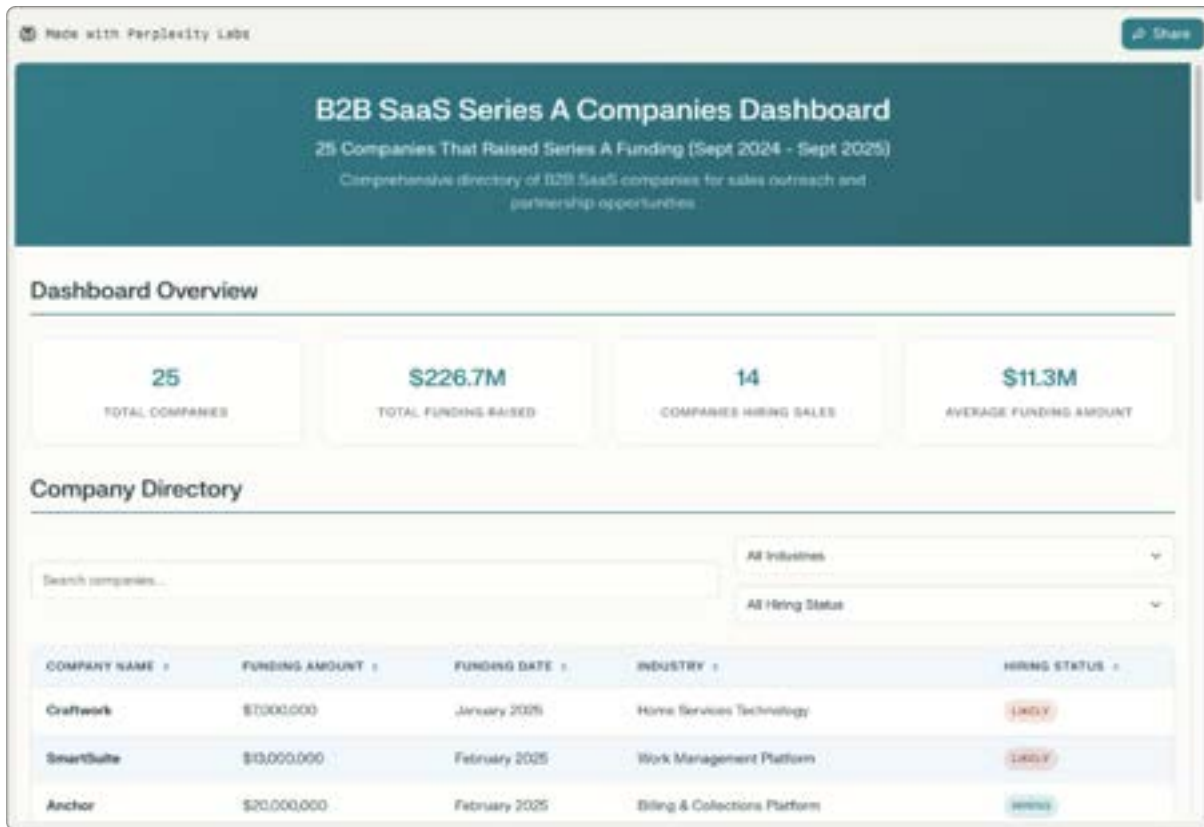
Made with Perplexity Labs

Share

B2B SaaS Series A Companies Dashboard

25 Companies That Raised Series A Funding (Sept 2024 - Sept 2025)

Comprehensive directory of B2B SaaS companies for sales outreach and partnership opportunities

Dashboard Overview

25
TOTAL COMPANIES

$226.7M
TOTAL FUNDING RAISED

14
COMPANIES HIRING SALES

$11.3M
AVERAGE FUNDING AMOUNT

Company Directory

Search companies...

All Industries

All Hiring Status

| COMPANY NAME | FUNDING AMOUNT | FUNDING DATE | INDUSTRY | HIRING STATUS |
|---|---|---|---|---|
| Craftwork | $7,000,000 | January 2025 | Home Services Technology | LIKELY |
| SmartSuite | $13,000,000 | February 2025 | Work Management Platform | LIKELY |
| Anchor | $20,000,000 | February 2025 | Billing & Collections Platform | HIRING |